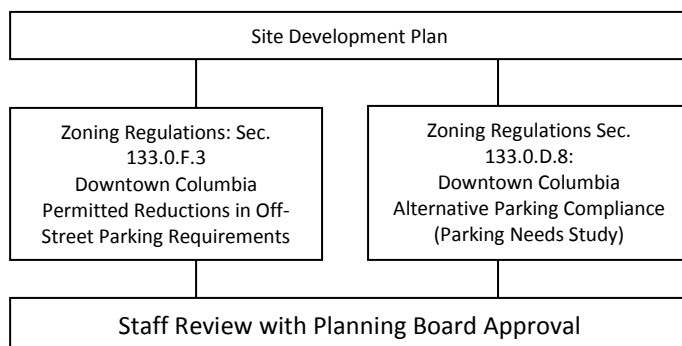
Site Development Plan

Zoning Regulations: Sec. 133.0.F.3 Downtown Columbia Permitted Reductions in Off-Street Parking Requirements

Zoning Regulations Sec. 133.0.D.8: Downtown Columbia Alternative Parking Compliance (Parking Needs Study)

Staff Review with Planning Board Approval